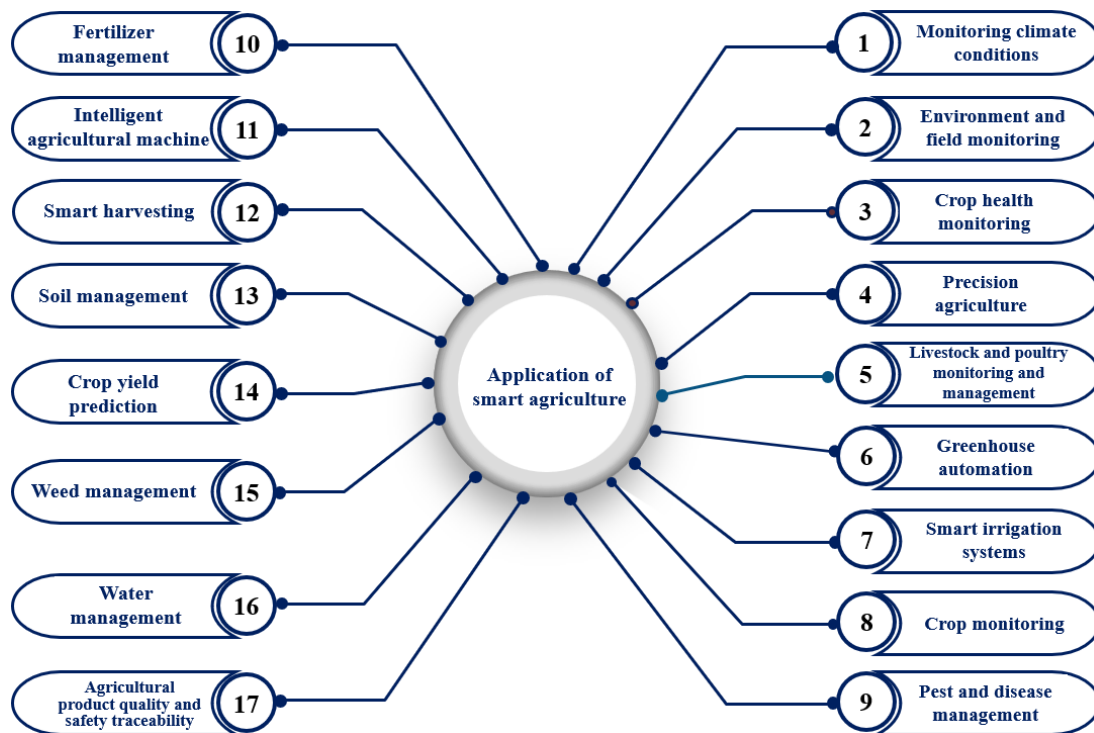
Application of smart agriculture

1 Monitoring climate conditions

2 Environment and field monitoring

3 Crop health monitoring

4 Precision agriculture

5 Livestock and poultry monitoring and management

6 Greenhouse automation

7 Smart irrigation systems

8 Crop monitoring

9 Pest and disease management

10 Fertilizer management

11 Intelligent agricultural machine

12 Smart harvesting

13 Soil management

14 Crop yield prediction

15 Weed management

16 Water management

17 Agricultural product quality and safety traceability